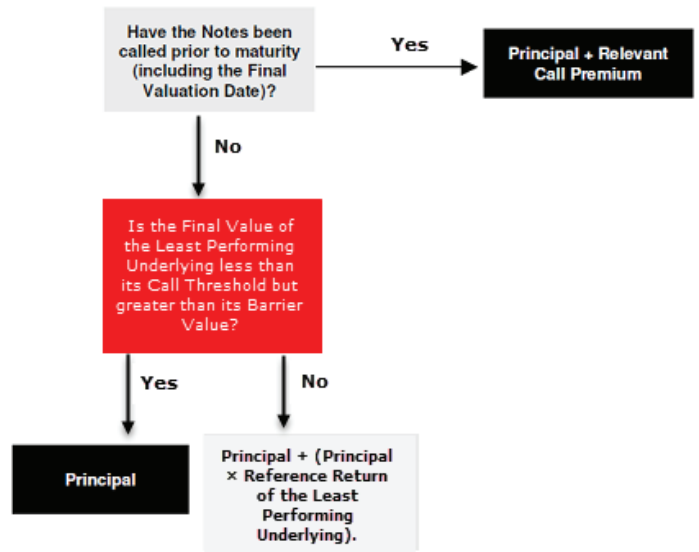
Have the Notes been called prior to maturity (including the Final Valuation Date)?

Yes

Principal + Relevant Call Premium

No

Is the Final Value of the Least Performing Underlying less than its Call Threshold but greater than its Barrier Value?

Yes

No

Principal

Principal + (Principal × Reference Return of the Least Performing Underlying).